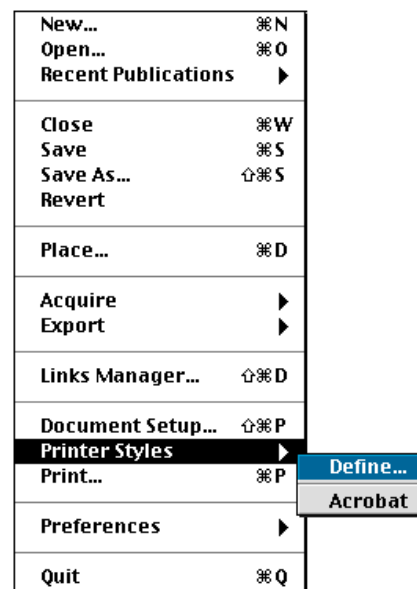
New... ⌘N
Open... ⌘O
Recent Publications ▶

Close ⌘W
Save ⌘S
Save As... ⇧⌘S
Revert

Place... ⌘D

Acquire ▶
Export ▶

Links Manager... ⇧⌘D

Document Setup... ⇧⌘P
Printer Styles ▶
Print... ⌘P

Preferences ▶

Quit ⌘Q

Define...
Acrobat